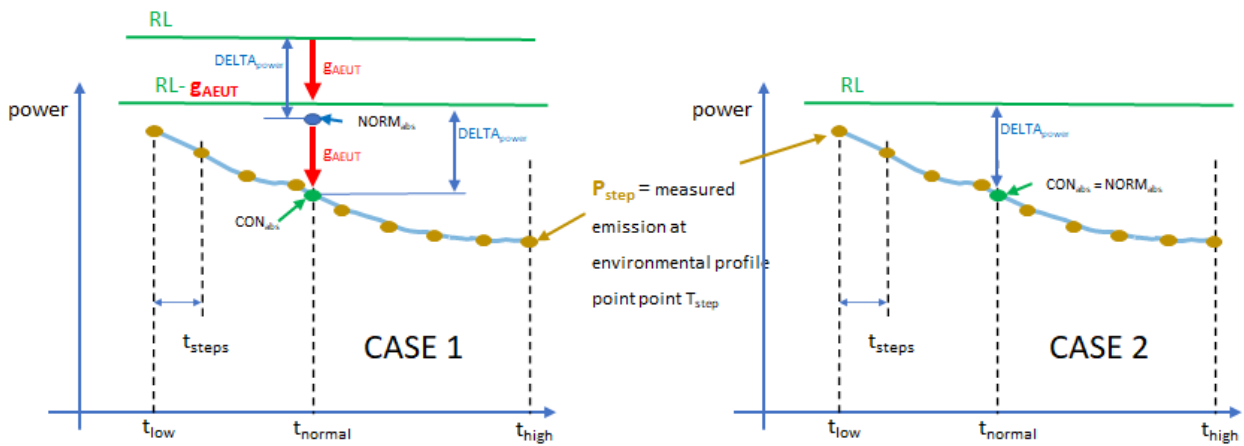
RL

DELTA$_{power}$

$g_{AEUT}$

RL- $g_{AEUT}$

power

NORM$_{abs}$

DELTA$_{power}$

$g_{AEUT}$

CON$_{abs}$

t$_{steps}$

CASE 1

t$_{low}$

t$_{normal}$

t$_{high}$

P$_{step}$ = measured emission at environmental profile point point T$_{step}$

RL

power

DELTA$_{power}$

CON$_{abs}$ = NORM$_{abs}$

t$_{steps}$

CASE 2

t$_{low}$

t$_{normal}$

t$_{high}$